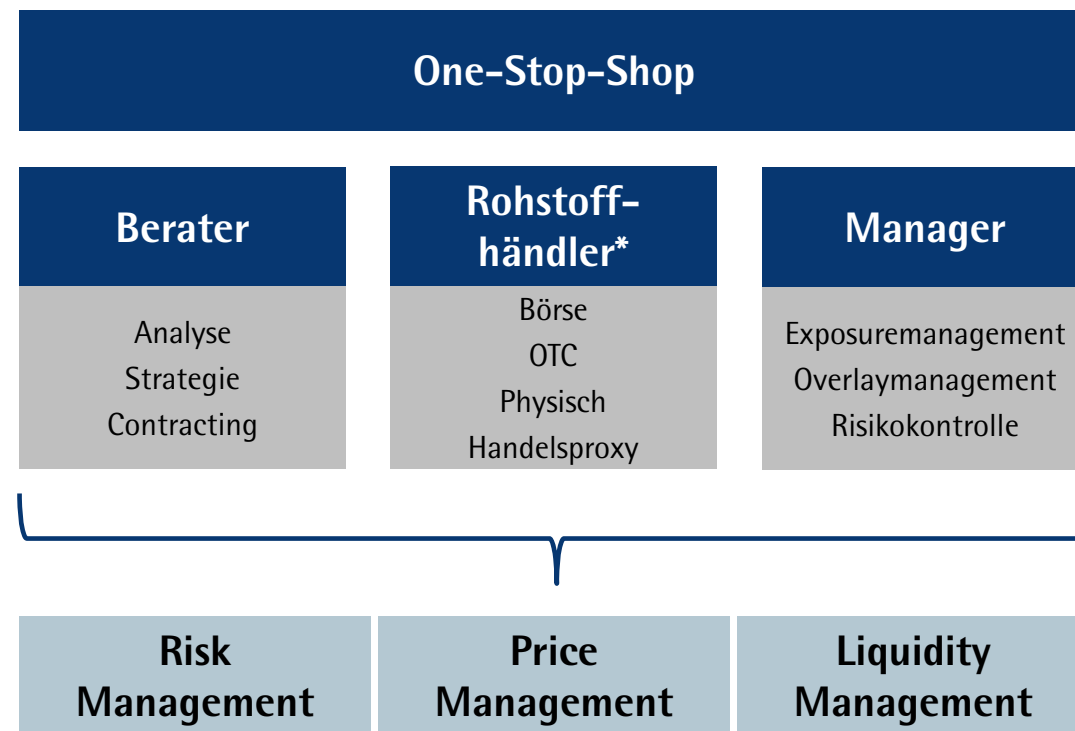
One-Stop-Shop

Berater

Analyse
Strategie
Contracting

Rohstoffhändler*

Börse
OTC
Physisch
Handelsproxy

Manager

Exposuremanagement
Overlaymanagement
Risikokontrolle

Risk Management

Price Management

Liquidity Management